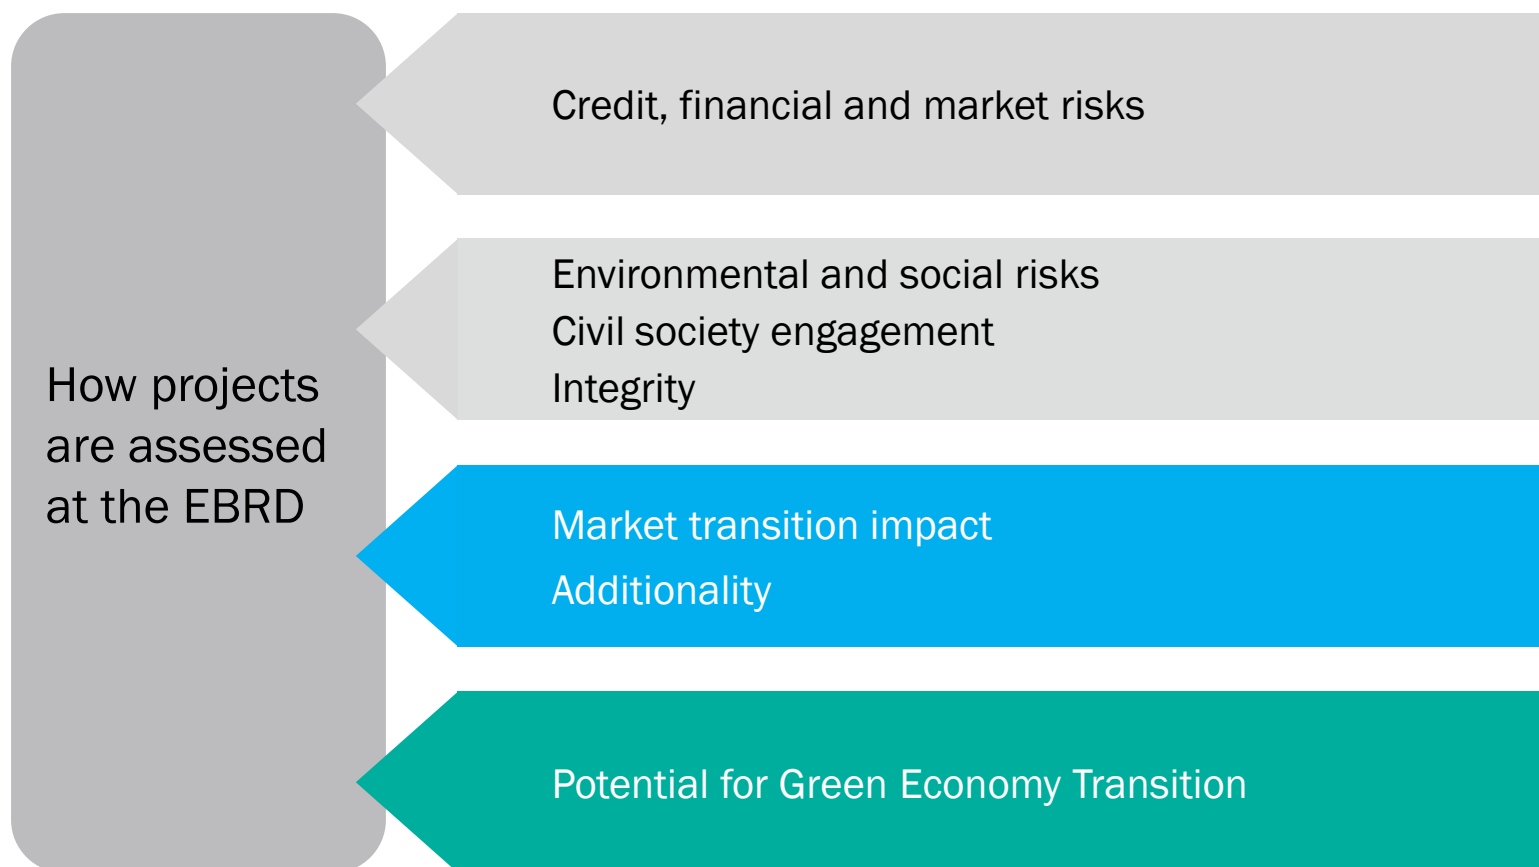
How projects are assessed at the EBRD

Credit, financial and market risks

Environmental and social risks
Civil society engagement
Integrity

Market transition impact
Additionality

Potential for Green Economy Transition